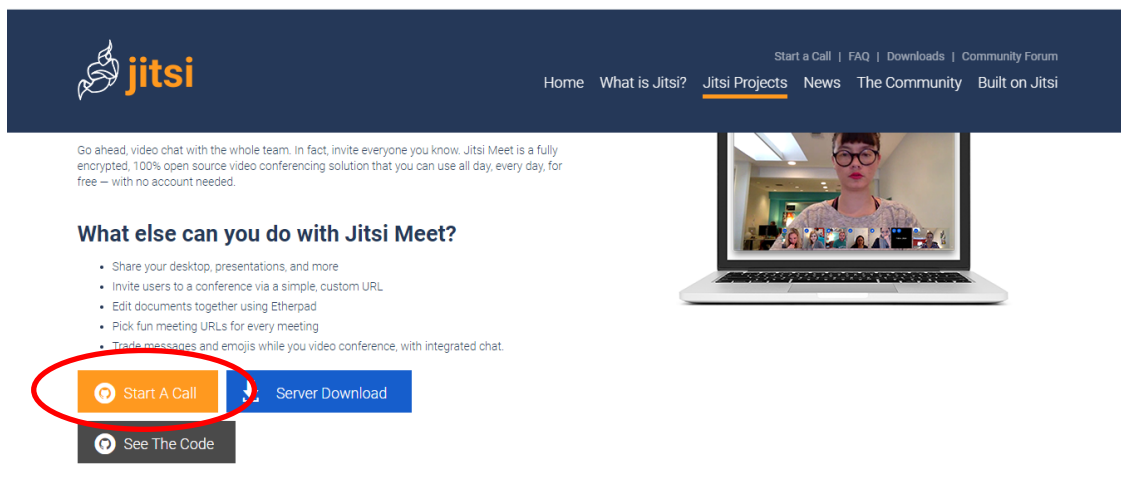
jitsi

Start a Call | FAQ | Downloads | Community Forum

Home What is Jitsi? Jitsi Projects News The Community Built on Jitsi

Go ahead, video chat with the whole team. In fact, invite everyone you know. Jitsi Meet is a fully encrypted, 100% open source video conferencing solution that you can use all day, every day, for free — with no account needed.

What else can you do with Jitsi Meet?

- Share your desktop, presentations, and more
- Invite users to a conference via a simple, custom URL
- Edit documents together using Etherpad
- Pick fun meeting URLs for every meeting
- Trade messages and emojis while you video conference, with integrated chat.

Start A Call

Server Download

See The Code